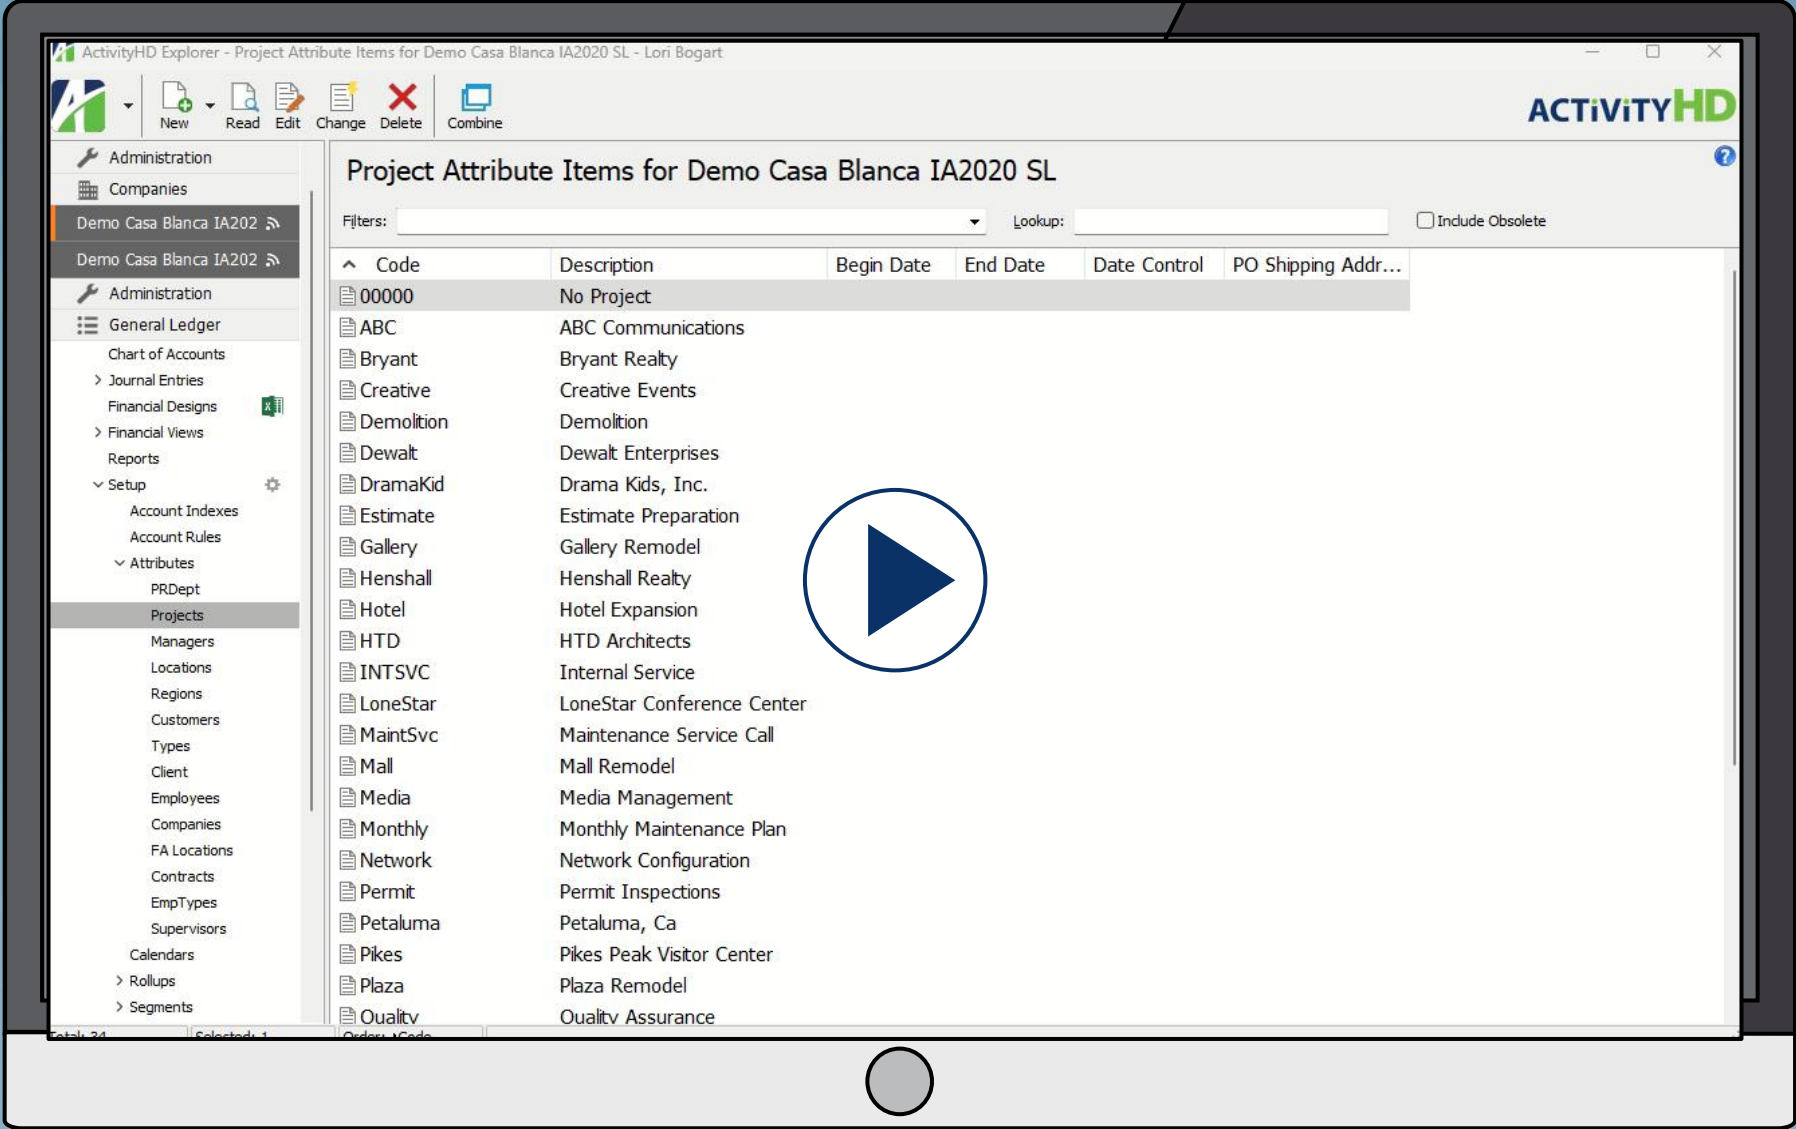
ActivityHD Explorer - Project Attribute Items for Demo Casa Blanca IA2020 SL - Lori Bogart

New Read Edit Change Delete Combine

ACTIVITYHD

Administration
Companies
Demo Casa Blanca IA202
Demo Casa Blanca IA202
Administration
General Ledger
Chart of Accounts
Journal Entries
Financial Designs
Financial Views
Reports
Setup
Account Indexes
Account Rules
Attributes
PRDept
Projects
Managers
Locations
Regions
Customers
Types
Client
Employees
Companies
FA Locations
Contracts
EmpTypes
Supervisors
Calendars
Rollups
Segments

Project Attribute Items for Demo Casa Blanca IA2020 SL

Filters: Lookup: Include Obsolete

| Code | Description | Begin Date | End Date | Date Control | PO Shipping Addr... |
|---|---|---|---|---|---|
| 00000 | No Project | | | | |
| ABC | ABC Communications | | | | |
| Bryant | Bryant Realty | | | | |
| Creative | Creative Events | | | | |
| Demolition | Demolition | | | | |
| Dewalt | Dewalt Enterprises | | | | |
| DramaKid | Drama Kids, Inc. | | | | |
| Estimate | Estimate Preparation | | | | |
| Gallery | Gallery Remodel | | | | |
| Henshall | Henshall Realty | | | | |
| Hotel | Hotel Expansion | | | | |
| HTD | HTD Architects | | | | |
| INTSVC | Internal Service | | | | |
| LoneStar | LoneStar Conference Center | | | | |
| MaintSvc | Maintenance Service Call | | | | |
| Mall | Mall Remodel | | | | |
| Media | Media Management | | | | |
| Monthly | Monthly Maintenance Plan | | | | |
| Network | Network Configuration | | | | |
| Permit | Permit Inspections | | | | |
| Petaluma | Petaluma, Ca | | | | |
| Pikes | Pikes Peak Visitor Center | | | | |
| Plaza | Plaza Remodel | | | | |
| Quality | Quality Assurance | | | | |

Total: 34 Selected: 1 Order: ^Code